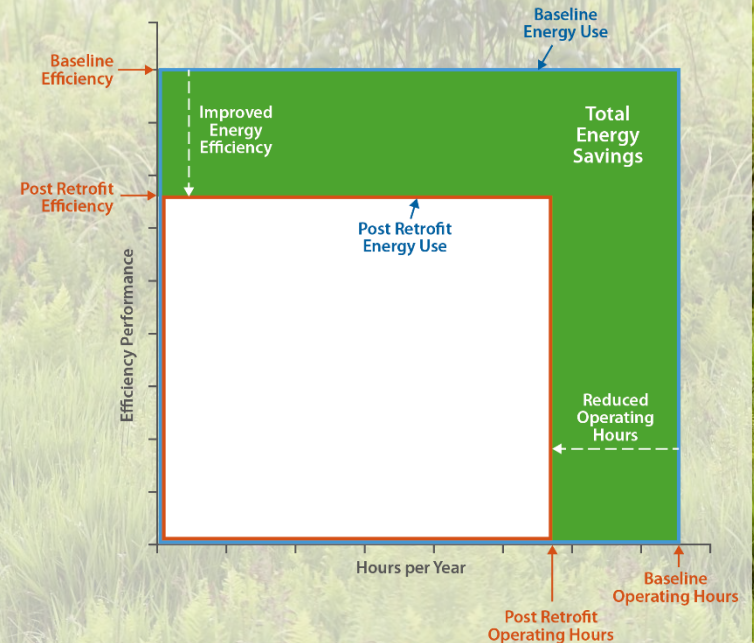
Baseline Energy Use

Baseline Efficiency

Improved Energy Efficiency

Total Energy Savings

Post Retrofit Efficiency

Post Retrofit Energy Use

Efficiency Performance

Reduced Operating Hours

Hours per Year

Baseline Operating Hours

Post Retrofit Operating Hours